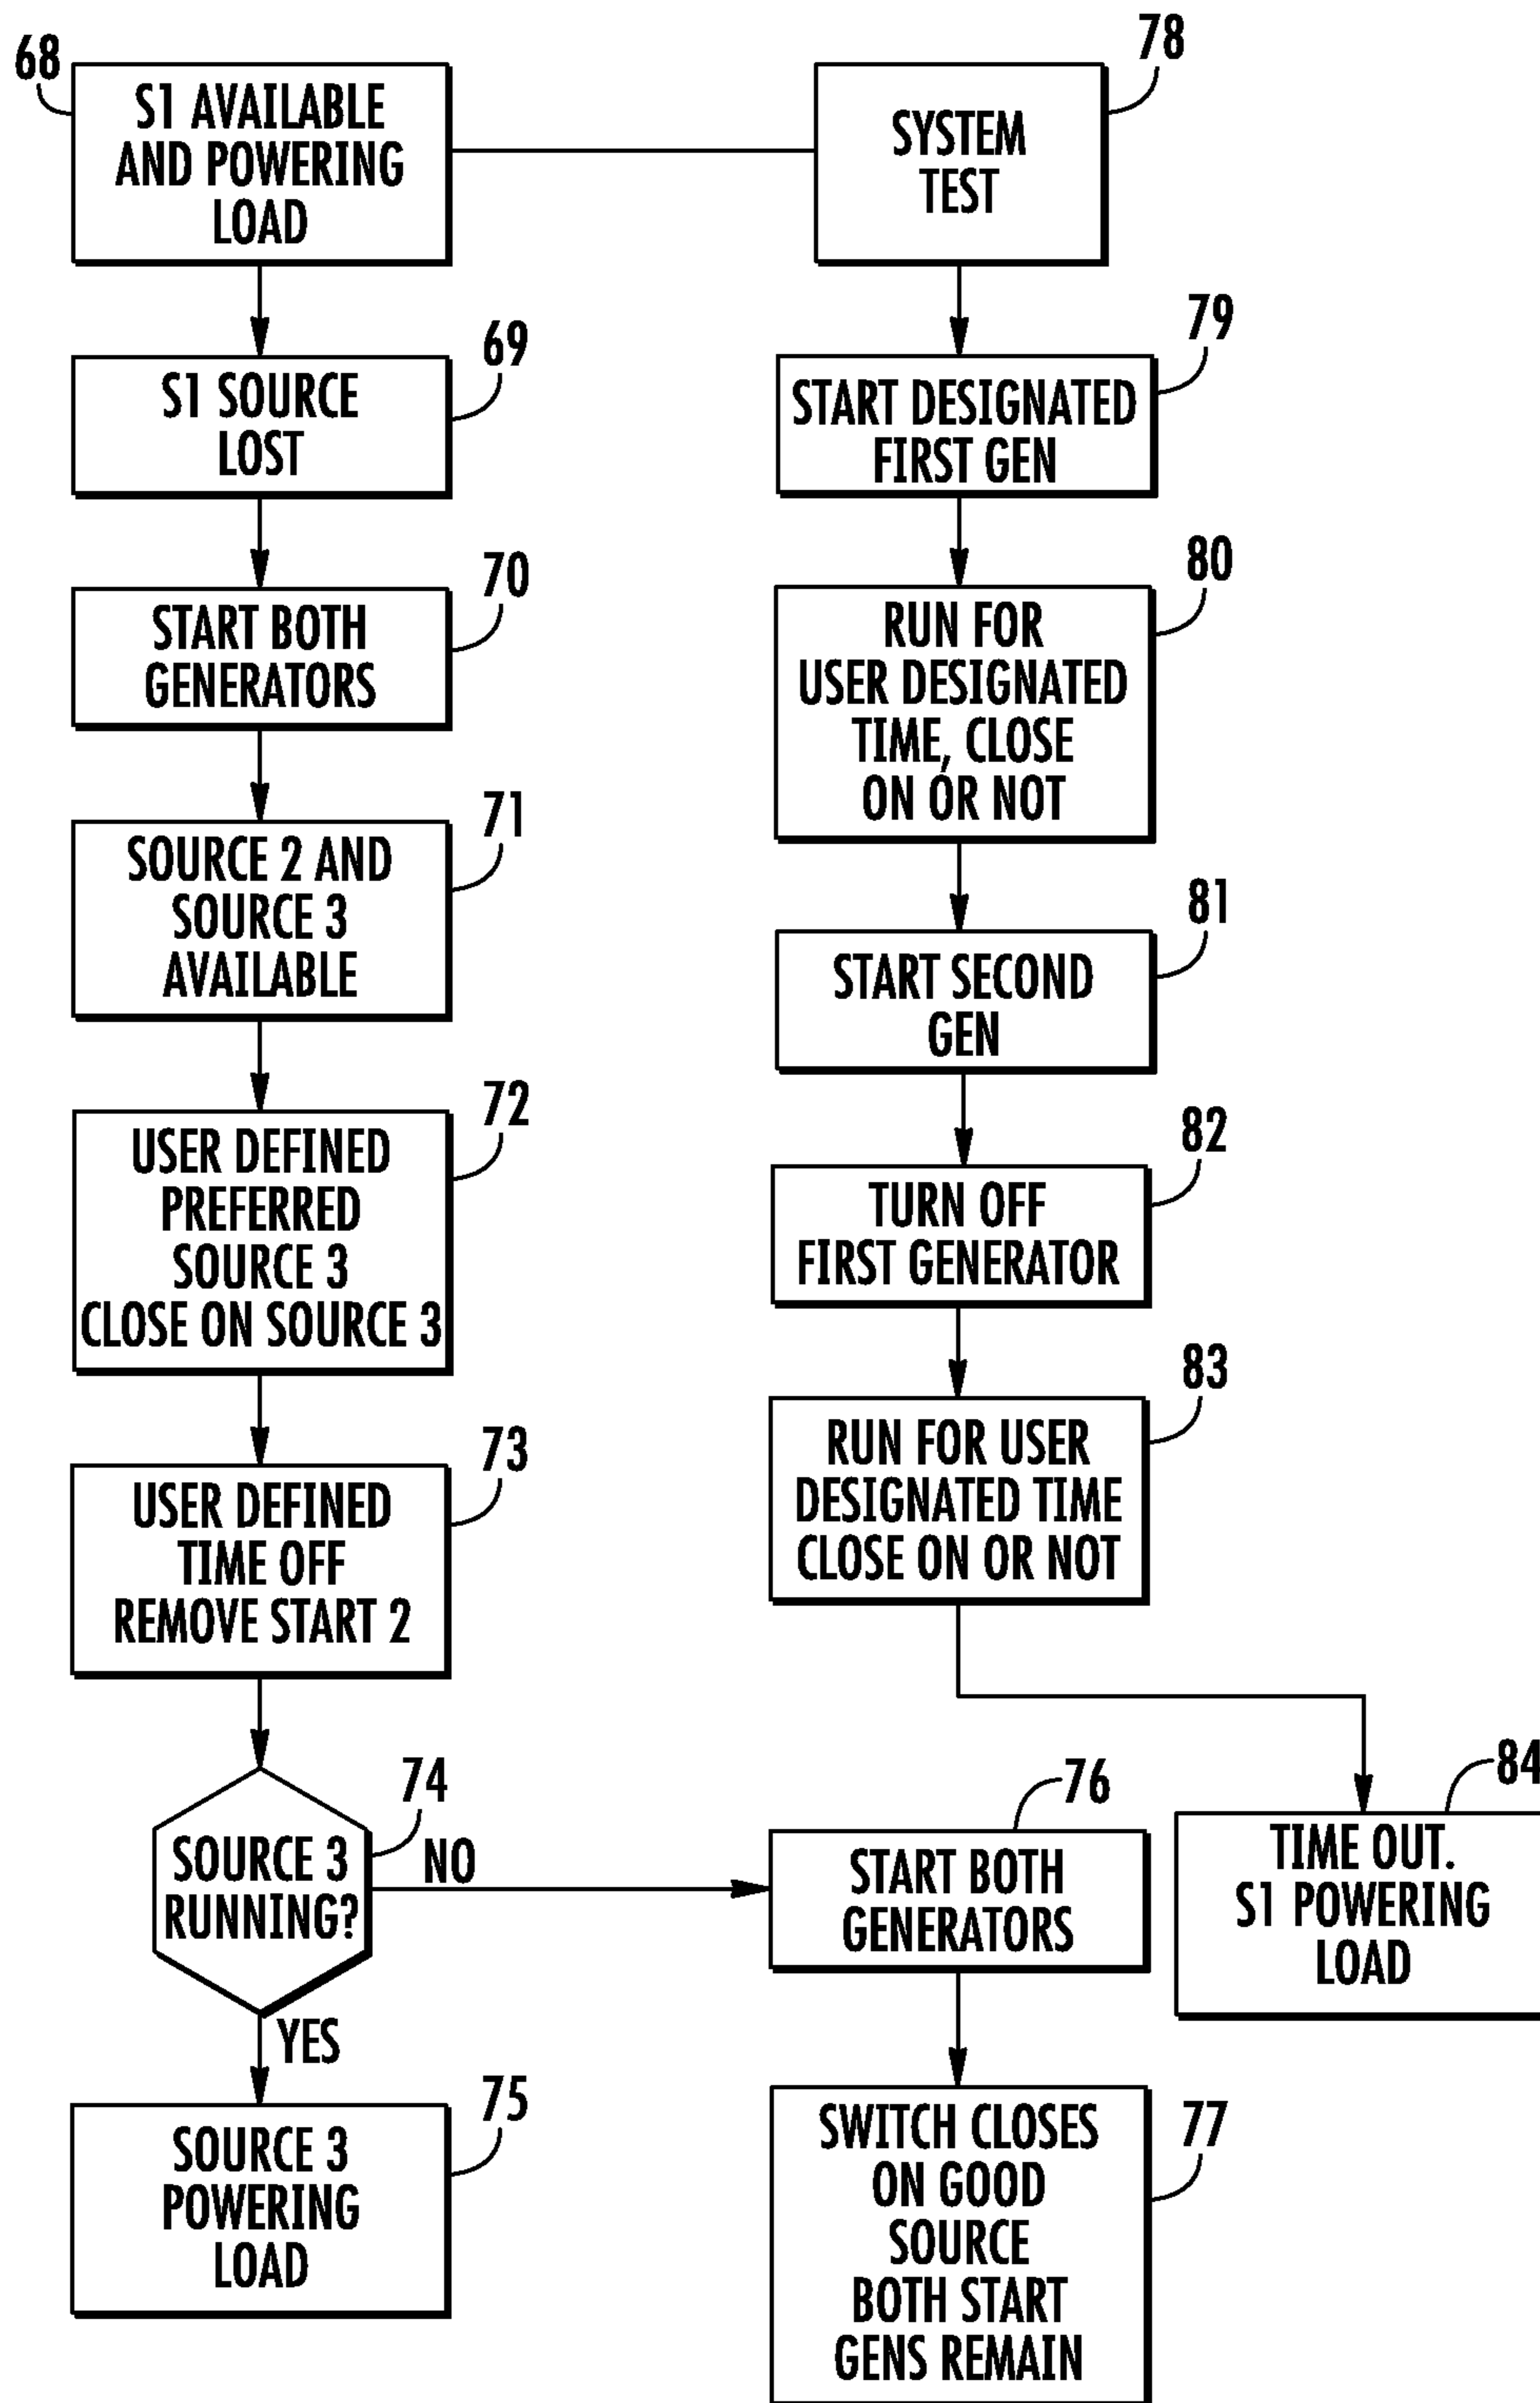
68
S1 AVAILABLE AND POWERING LOAD

78
SYSTEM TEST

69
S1 SOURCE LOST

79
START DESIGNATED FIRST GEN

70
START BOTH GENERATORS

80
RUN FOR USER DESIGNATED TIME, CLOSE ON OR NOT

71
SOURCE 2 AND SOURCE 3 AVAILABLE

81
START SECOND GEN

72
USER DEFINED PREFERRED SOURCE 3 CLOSE ON SOURCE 3

82
TURN OFF FIRST GENERATOR

83
RUN FOR USER DESIGNATED TIME CLOSE ON OR NOT

73
USER DEFINED TIME OFF REMOVE START 2

74
SOURCE 3 RUNNING?

NO

76
START BOTH GENERATORS

84
TIME OUT. S1 POWERING LOAD

YES

75
SOURCE 3 POWERING LOAD

77
SWITCH CLOSES ON GOOD SOURCE BOTH START GENS REMAIN